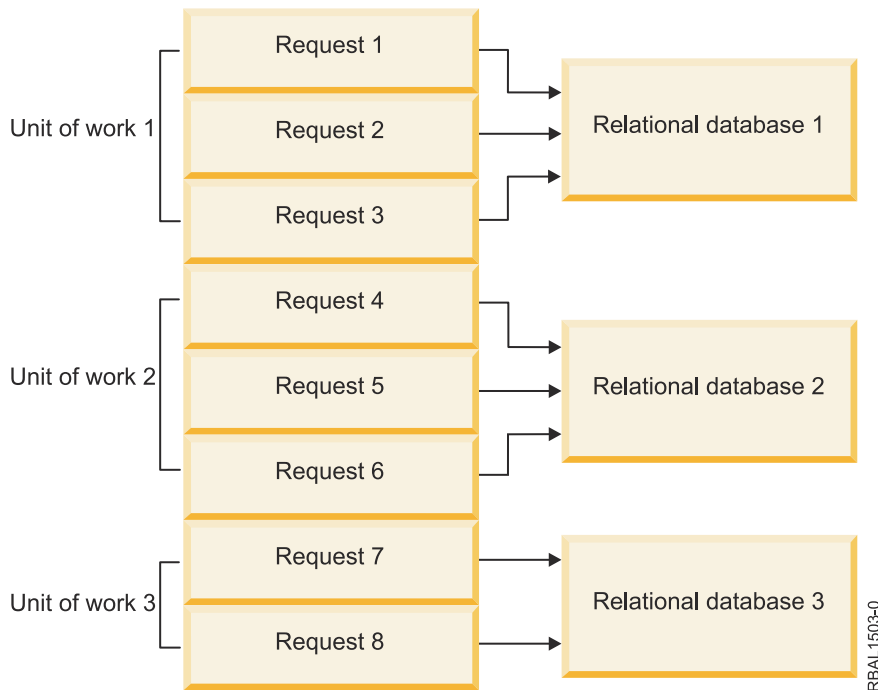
Unit of work 1

Request 1

Request 2

Request 3

Relational database 1

Unit of work 2

Request 4

Request 5

Request 6

Relational database 2

Unit of work 3

Request 7

Request 8

Relational database 3

RBAL1503-0